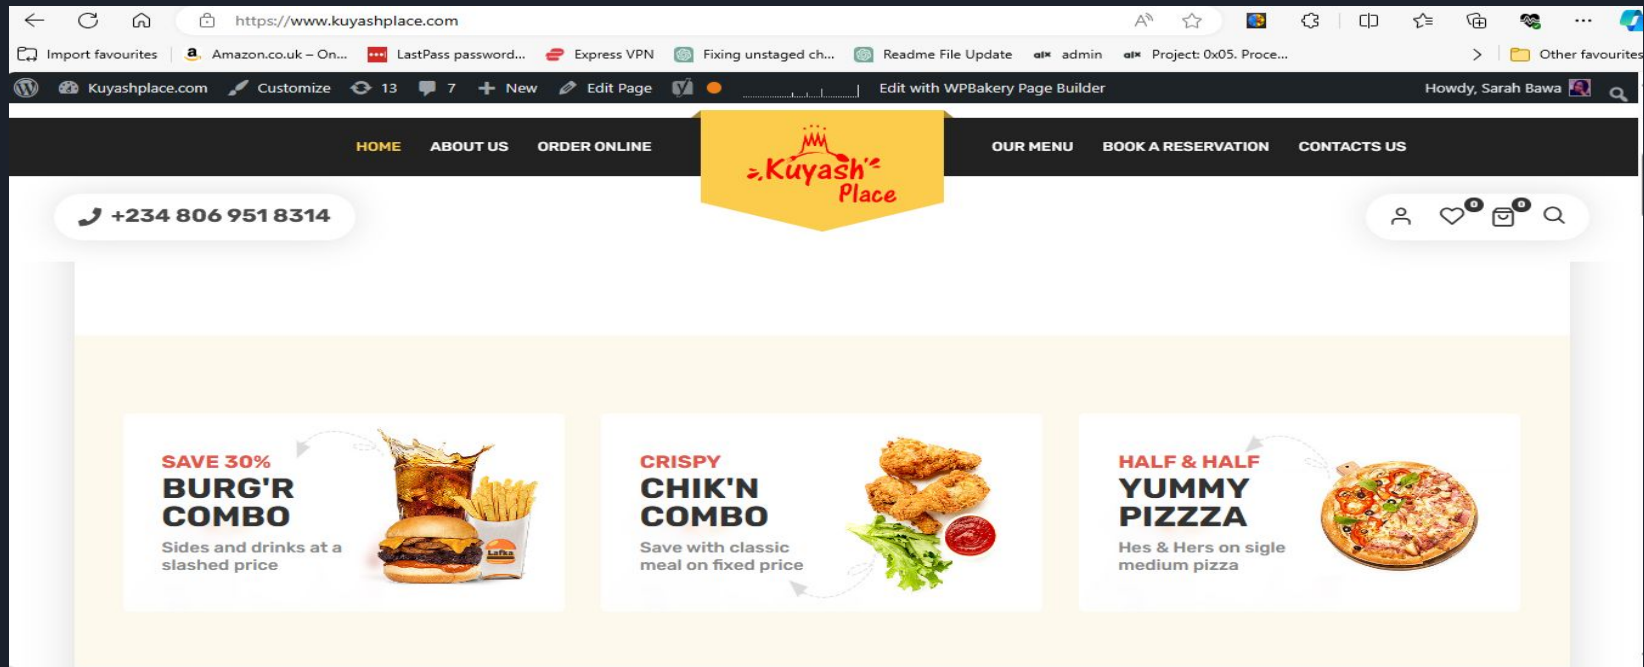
https://www.kuyashplace.com

Import favourites | Amazon.co.uk – On... LastPass password... Express VPN Fixing unstaged ch... Readme File Update admin Project: 0x05. Proce... > Other favourites

Kuyashplace.com Customize 13 7 + New Edit Page Edit with WPBakery Page Builder Howdy, Sarah Bawa

HOME ABOUT US ORDER ONLINE Kuyash Place OUR MENU BOOK A RESERVATION CONTACTS US

+234 806 951 8314

0 0

SAVE 30%
BURG'R COMBO
Sides and drinks at a slashed price

Lafka

CRISPY
CHIK'N COMBO
Save with classic meal on fixed price

HALF & HALF
YUMMY PIZZZA
Hes & Hers on sigle medium pizza